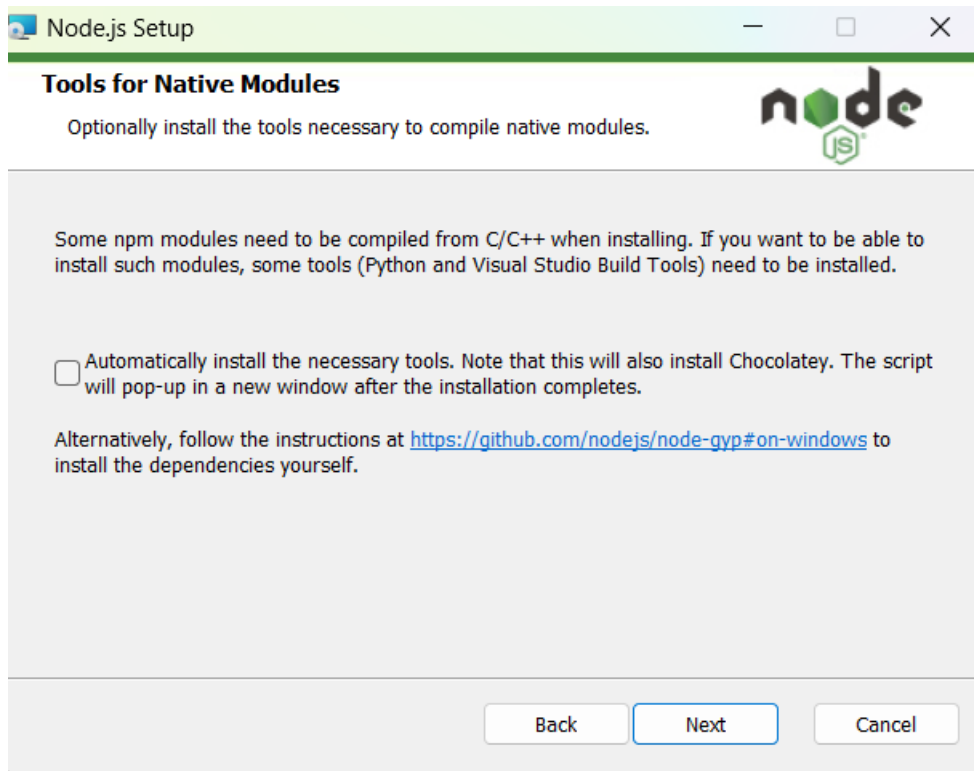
Node.js Setup

Tools for Native Modules

Optionally install the tools necessary to compile native modules.

node JS

Some npm modules need to be compiled from C/C++ when installing. If you want to be able to install such modules, some tools (Python and Visual Studio Build Tools) need to be installed.

Automatically install the necessary tools. Note that this will also install Chocolatey. The script will pop-up in a new window after the installation completes.

Alternatively, follow the instructions at https://github.com/nodejs/node-gyp#on-windows to install the dependencies yourself.

Back Next Cancel